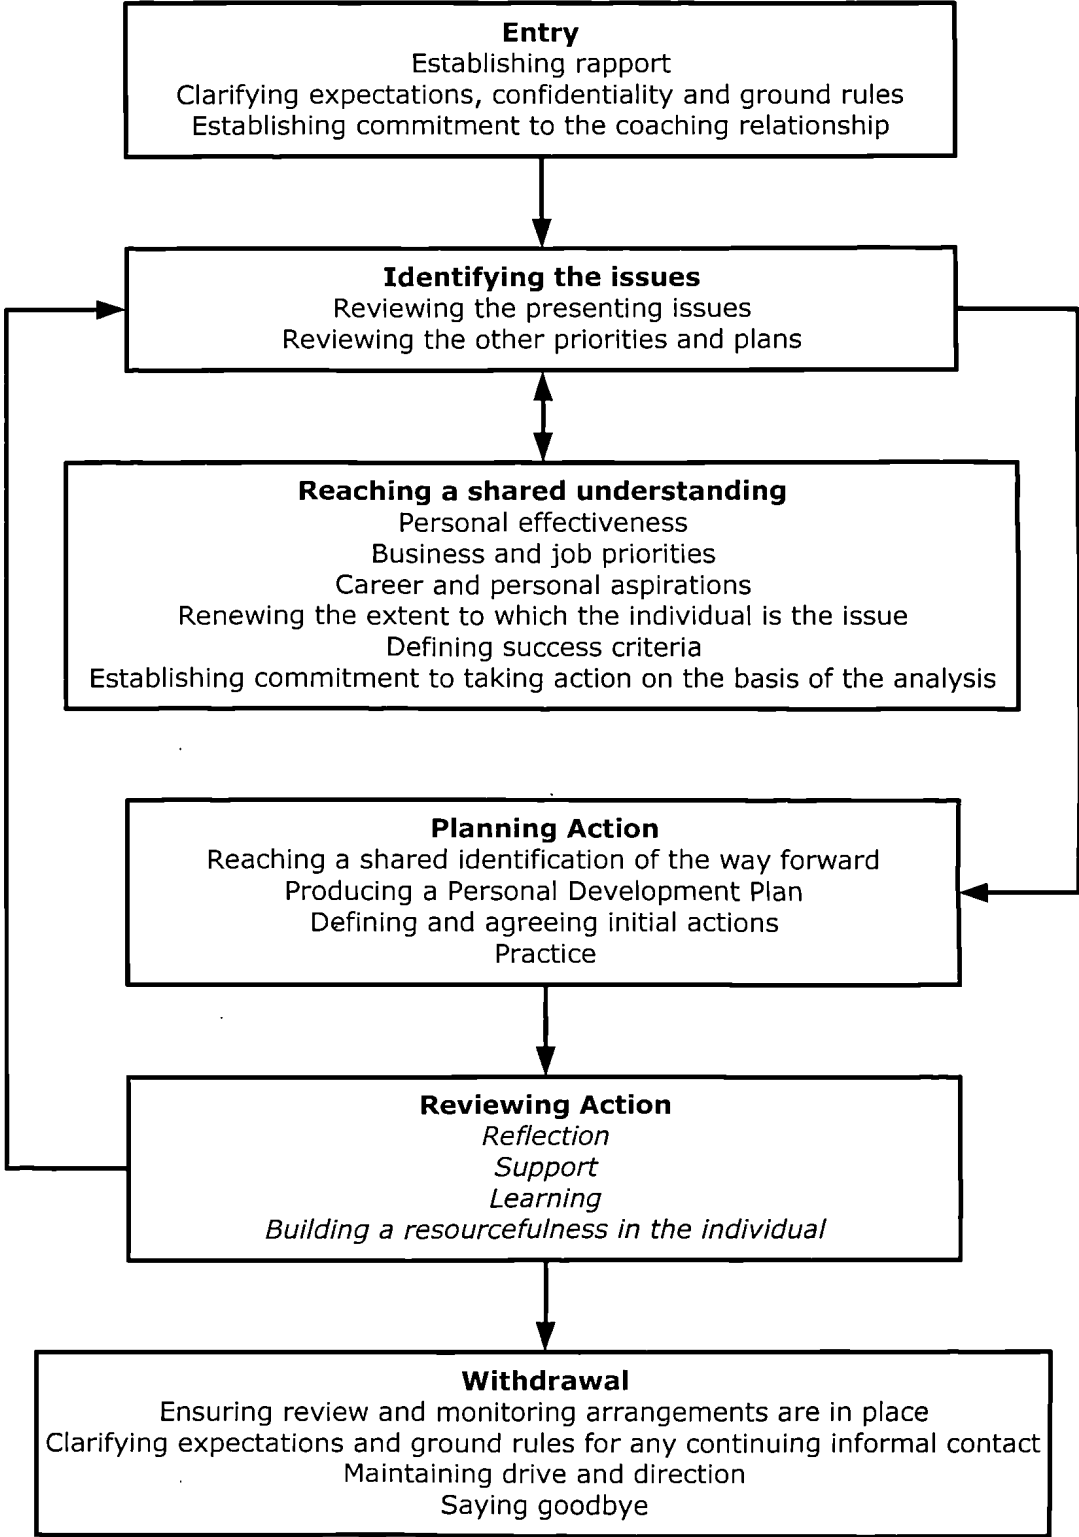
Entry
Establishing rapport
Clarifying expectations, confidentiality and ground rules
Establishing commitment to the coaching relationship

Identifying the issues
Reviewing the presenting issues
Reviewing the other priorities and plans

Reaching a shared understanding
Personal effectiveness
Business and job priorities
Career and personal aspirations
Renewing the extent to which the individual is the issue
Defining success criteria
Establishing commitment to taking action on the basis of the analysis

Planning Action
Reaching a shared identification of the way forward
Producing a Personal Development Plan
Defining and agreeing initial actions
Practice

Reviewing Action
*Reflection*
*Support*
*Learning*
*Building a resourcefulness in the individual*

Withdrawal
Ensuring review and monitoring arrangements are in place
Clarifying expectations and ground rules for any continuing informal contact
Maintaining drive and direction
Saying goodbye